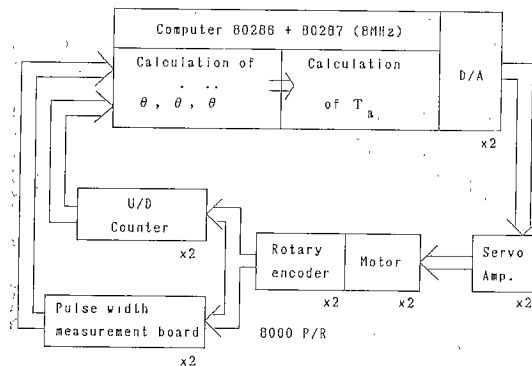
Computer 80286 + 80287 (8MHz)

Calculation of $\theta$, $\dot{\theta}$, $\ddot{\theta}$

Calculation of $T_a$

D/A

x2

U/D Counter

x2

Rotary encoder

x2

Motor

x2

Servo Amp.

x2

Pulse width measurement board

x2

8000 P/R